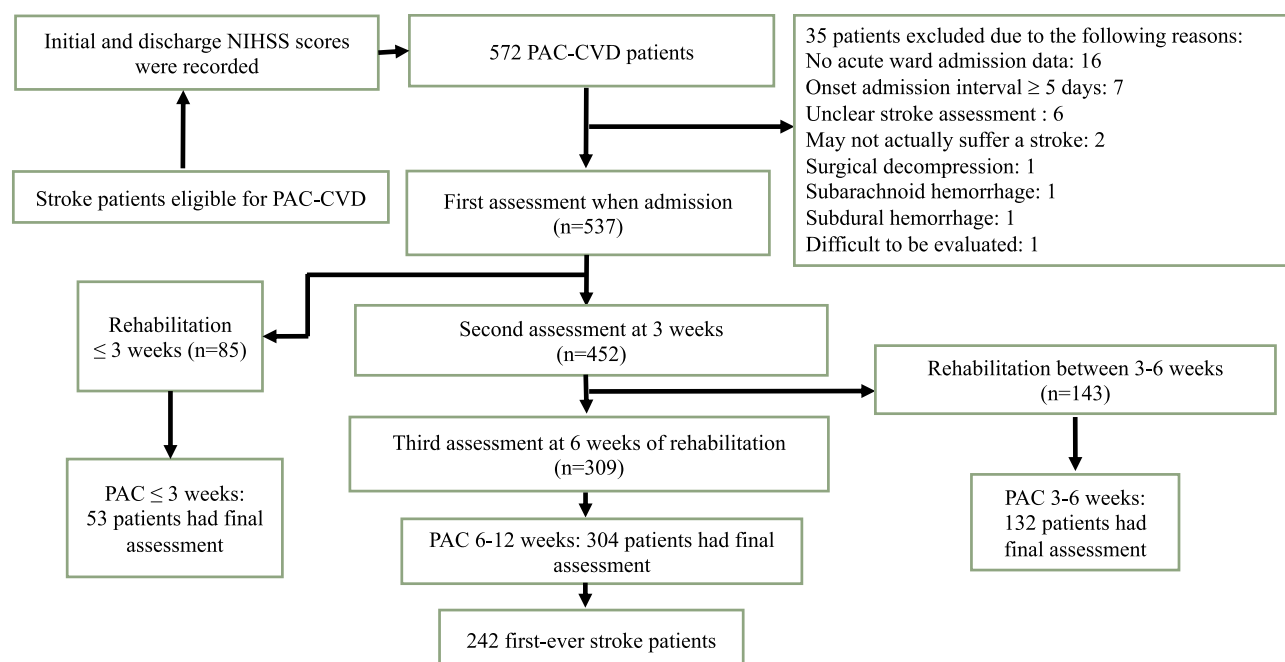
Initial and discharge NIHSS scores were recorded

572 PAC-CVD patients

35 patients excluded due to the following reasons:
No acute ward admission data: 16
Onset admission interval ≥ 5 days: 7
Unclear stroke assessment : 6
May not actually suffer a stroke: 2
Surgical decompression: 1
Subarachnoid hemorrhage: 1
Subdural hemorrhage: 1
Difficult to be evaluated: 1

Stroke patients eligible for PAC-CVD

First assessment when admission (n=537)

Rehabilitation ≤ 3 weeks (n=85)

Second assessment at 3 weeks (n=452)

Rehabilitation between 3-6 weeks (n=143)

Third assessment at 6 weeks of rehabilitation (n=309)

PAC ≤ 3 weeks: 53 patients had final assessment

PAC 6-12 weeks: 304 patients had final assessment

PAC 3-6 weeks: 132 patients had final assessment

242 first-ever stroke patients